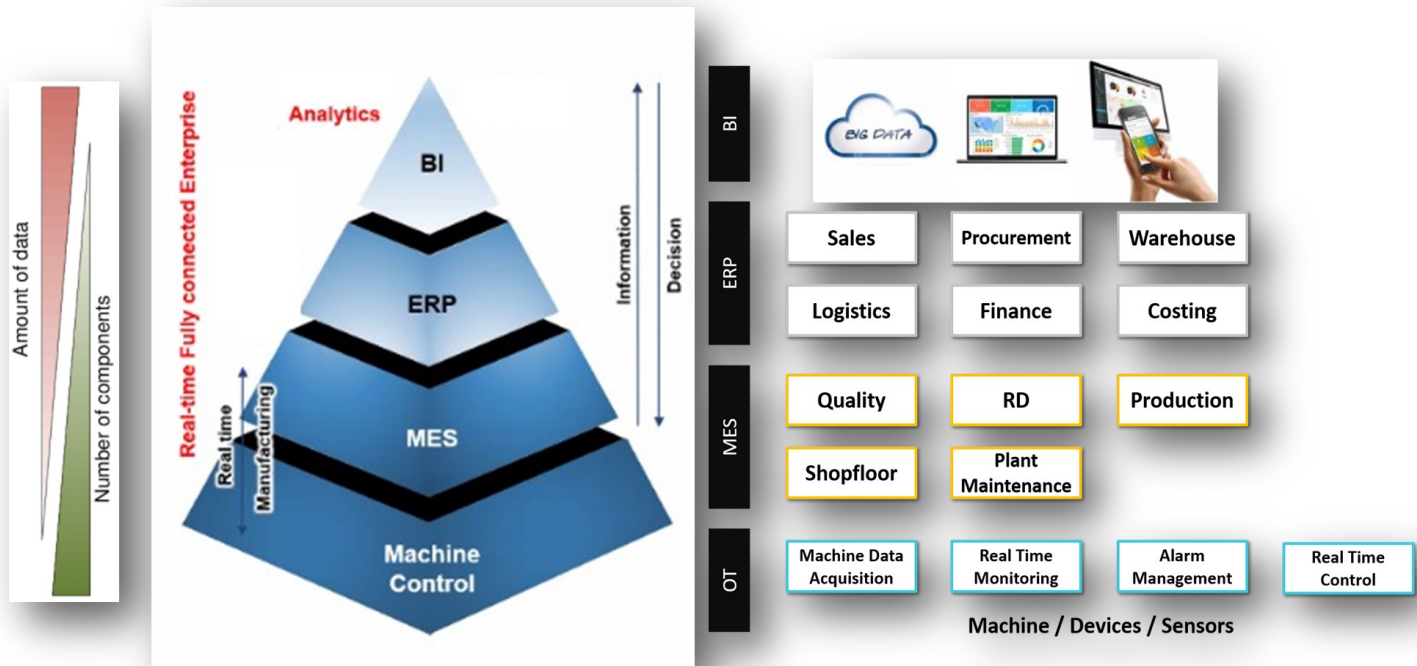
Amount of data

Number of components

Real-time Fully connected Enterprise

Analytics

BI

ERP

MES

Machine Control

Real time

Manufacturing

Information

Decision

BI

BIG DATA

ERP

Sales

Procurement

Warehouse

Logistics

Finance

Costing

MES

Quality

RD

Production

Shopfloor

Plant Maintenance

OT

Machine Data Acquisition

Real Time Monitoring

Alarm Management

Real Time Control

Machine / Devices / Sensors